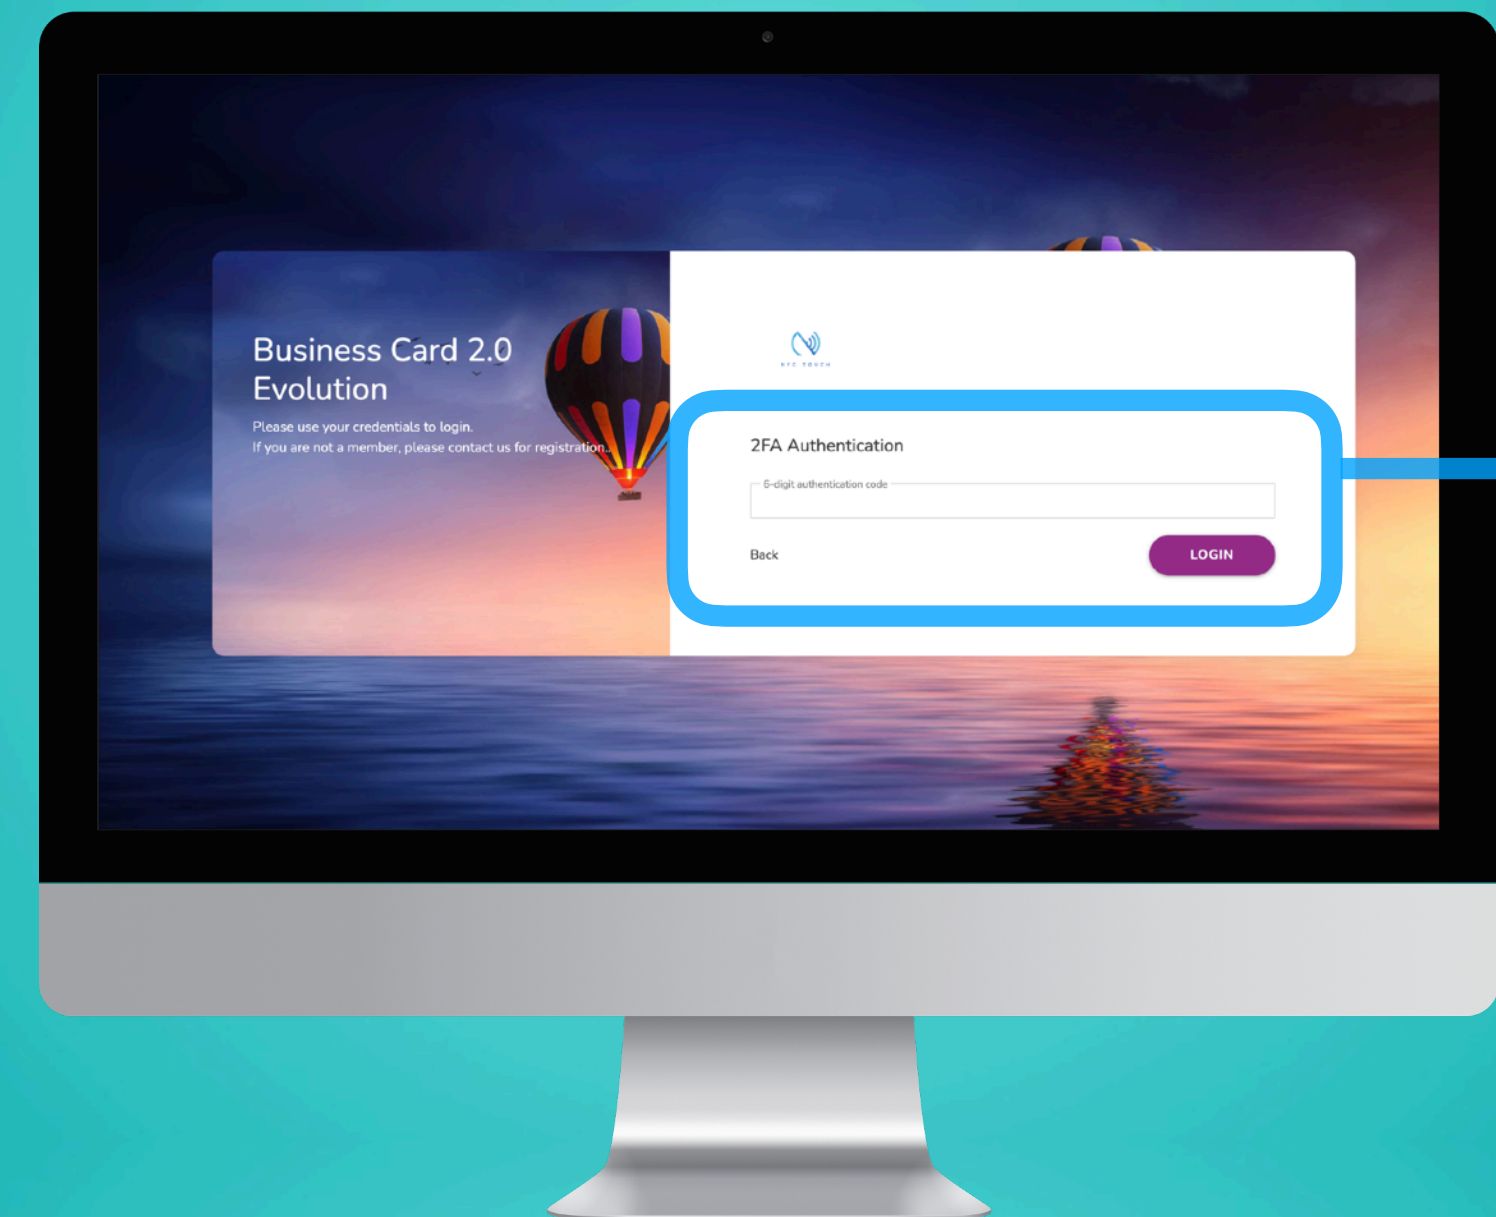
Business Card 2.0
Evolution

Please use your credentials to login.
If you are not a member, please contact us for registration.

NFC TOUCH

2FA Authentication

6-digit authentication code

Back

LOGIN